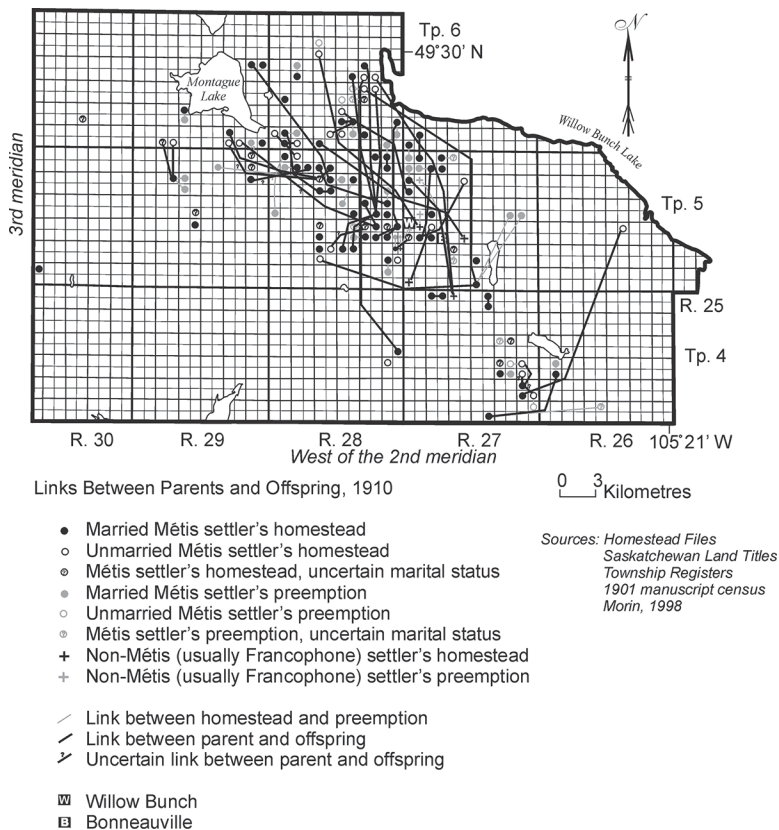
Tp. 6
49°30' N
N
Montague Lake
Willow Bunch Lake
3rd meridian
Tp. 5
R. 25
Tp. 4
R. 30
R. 29
R. 28
R. 27
R. 26
105°21' W
West of the 2nd meridian

Links Between Parents and Offspring, 1910

0 3 Kilometres

Married Métis settler's homestead
Unmarried Métis settler's homestead
Métis settler's homestead, uncertain marital status
Married Métis settler's preemption
Unmarried Métis settler's preemption
Métis settler's preemption, uncertain marital status
Non-Métis (usually Francophone) settler's homestead
Non-Métis (usually Francophone) settler's preemption

Link between homestead and preemption
Link between parent and offspring
Uncertain link between parent and offspring

W Willow Bunch
B Bonneauville

Sources: Homestead Files
Saskatchewan Land Titles
Township Registers
1901 manuscript census
Morin, 1998